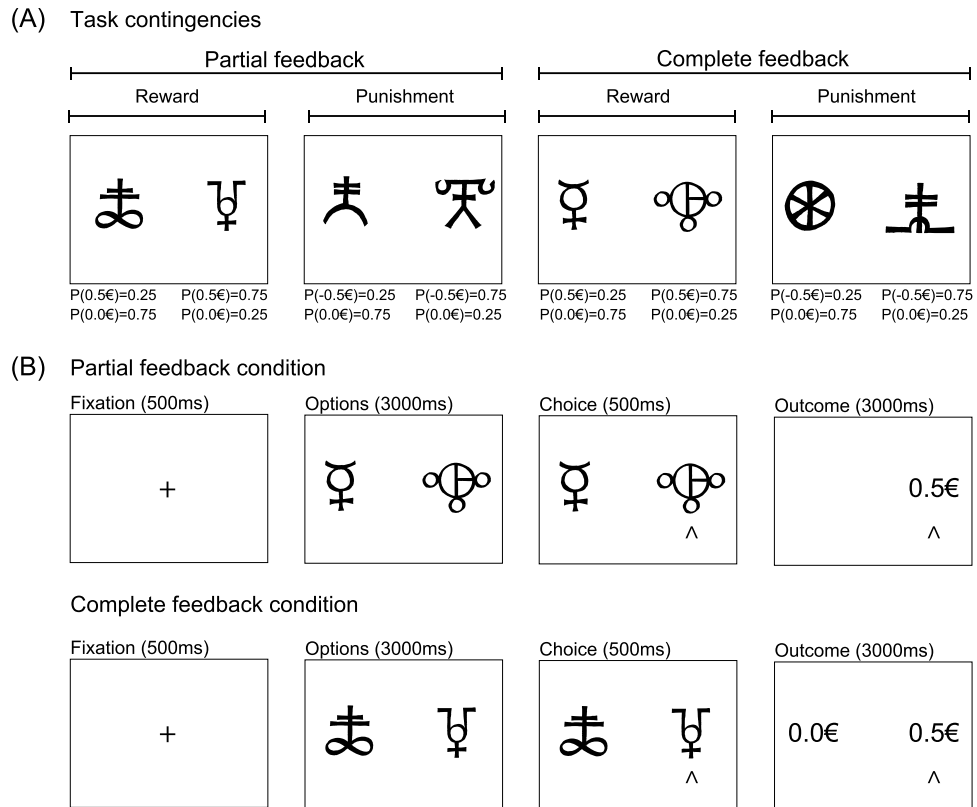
(A) Task contingencies

Partial feedback

Complete feedback

Reward

Punishment

Reward

Punishment

P(0.5€)=0.25
P(0.0€)=0.75

P(0.5€)=0.75
P(0.0€)=0.25

P(-0.5€)=0.25
P(0.0€)=0.75

P(-0.5€)=0.75
P(0.0€)=0.25

P(0.5€)=0.25
P(0.0€)=0.75

P(0.5€)=0.75
P(0.0€)=0.25

P(-0.5€)=0.25
P(0.0€)=0.75

P(-0.5€)=0.75
P(0.0€)=0.25

(B) Partial feedback condition

Fixation (500ms)

+

Options (3000ms)

Choice (500ms)

^

Outcome (3000ms)

0.5€

^

Complete feedback condition

Fixation (500ms)

+

Options (3000ms)

Choice (500ms)

^

Outcome (3000ms)

0.0€

0.5€

^